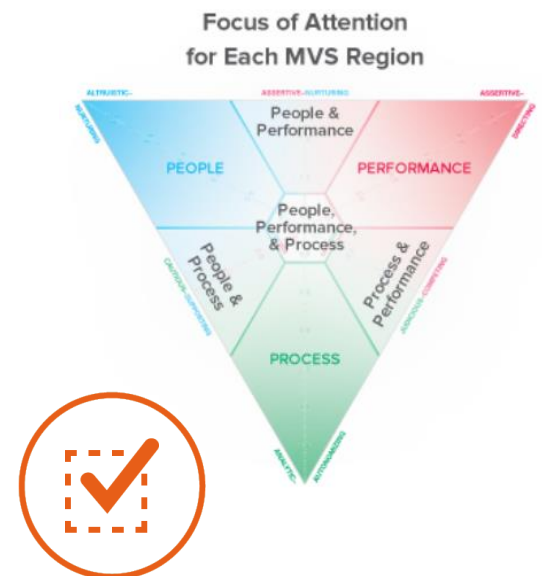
Focus of Attention for Each MVS Region

ALTRUISTIC-NURTURING

ASSERTIVE-NURTURING

ASSERTIVE-DIRECTING

People & Performance

PEOPLE

PERFORMANCE

People, Performance, & Process

People & Process

Process & Performance

CAUTIOUS-SUPPORTING

JUDICIOUS-COMPETING

PROCESS

ANALYTIC-AUTONOMIZING